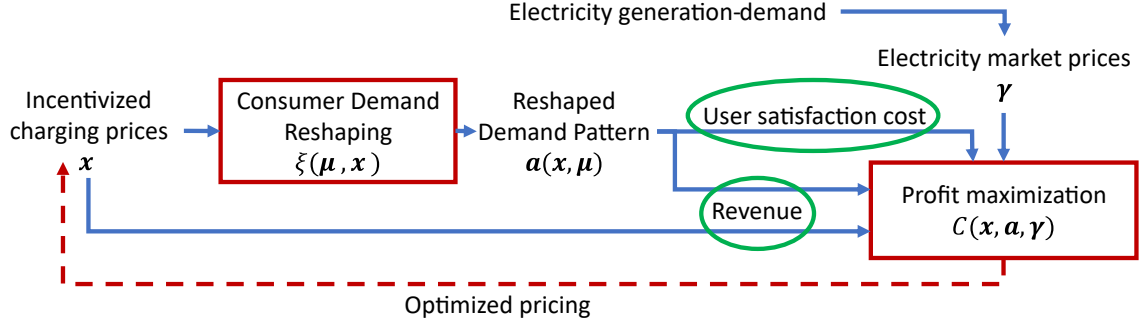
Electricity generation-demand

Electricity market prices
$\boldsymbol{\gamma}$

Incentivized charging prices
$\boldsymbol{x}$

Consumer Demand Reshaping
$\xi(\boldsymbol{\mu}, \boldsymbol{x})$

Reshaped Demand Pattern
$\boldsymbol{a}(\boldsymbol{x}, \boldsymbol{\mu})$

User satisfaction cost

Revenue

Profit maximization
$C(\boldsymbol{x}, \boldsymbol{a}, \boldsymbol{\gamma})$

Optimized pricing